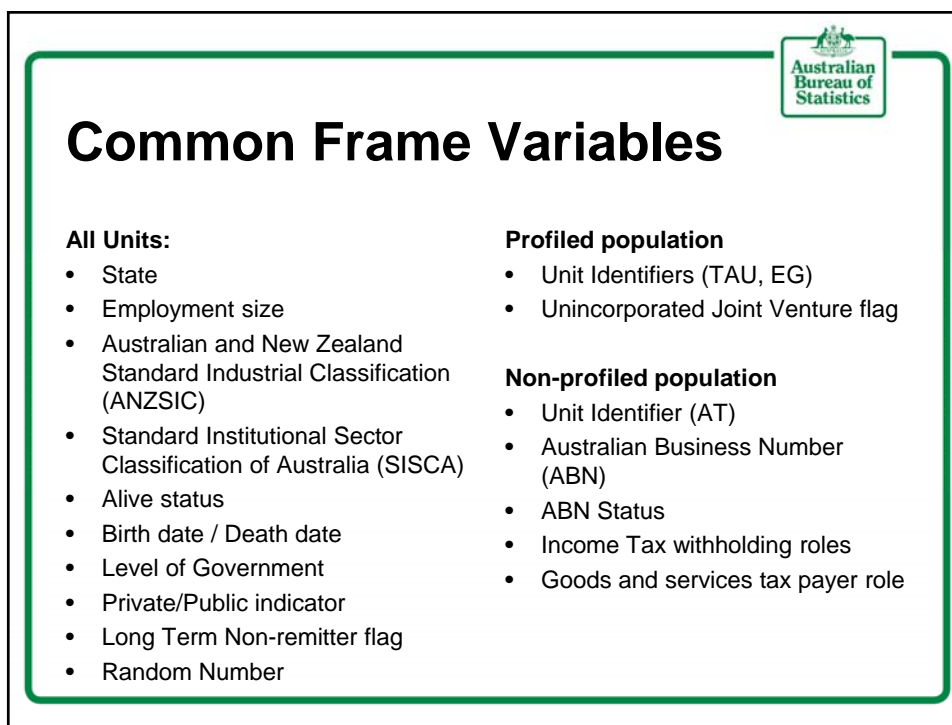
Australian Bureau of Statistics

Common Frame Variables

All Units:
- State
- Employment size
- Australian and New Zealand Standard Industrial Classification (ANZSIC)
- Standard Institutional Sector Classification of Australia (SISCA)
- Alive status
- Birth date / Death date
- Level of Government
- Private/Public indicator
- Long Term Non-remitter flag
- Random Number

Profiled population
- Unit Identifiers (TAU, EG)
- Unincorporated Joint Venture flag

Non-profiled population
- Unit Identifier (AT)
- Australian Business Number (ABN)
- ABN Status
- Income Tax withholding roles
- Goods and services tax payer role